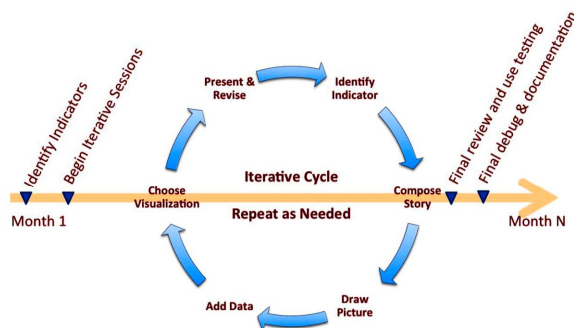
Identify Indicators

Begin Iterative Sessions

Present & Revise

Identify Indicator

Final review and use testing

Final debug & documentation

Choose Visualization

Iterative Cycle

Compose Story

Month 1

Repeat as Needed

Month N

Add Data

Draw Picture